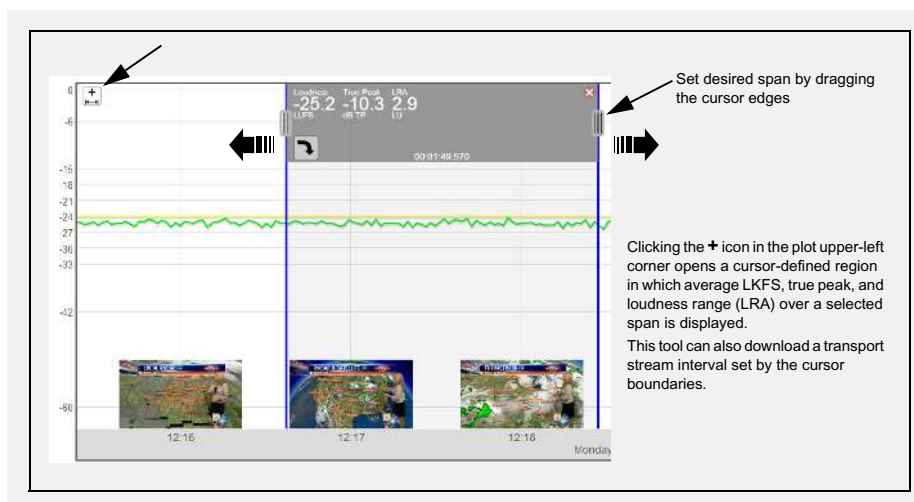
0
-6
-15
-18
-21
-24
-27
-30
-33
-42
-60

Loudness -25.2 LUFS
True Peak -10.3 dB TP
LRA 2.9 LU
00:01:49.570

12:16
12:17
12:18
Monday

Set desired span by dragging the cursor edges

Clicking the + icon in the plot upper-left corner opens a cursor-defined region in which average LKFS, true peak, and loudness range (LRA) over a selected span is displayed.

This tool can also download a transport stream interval set by the cursor boundaries.